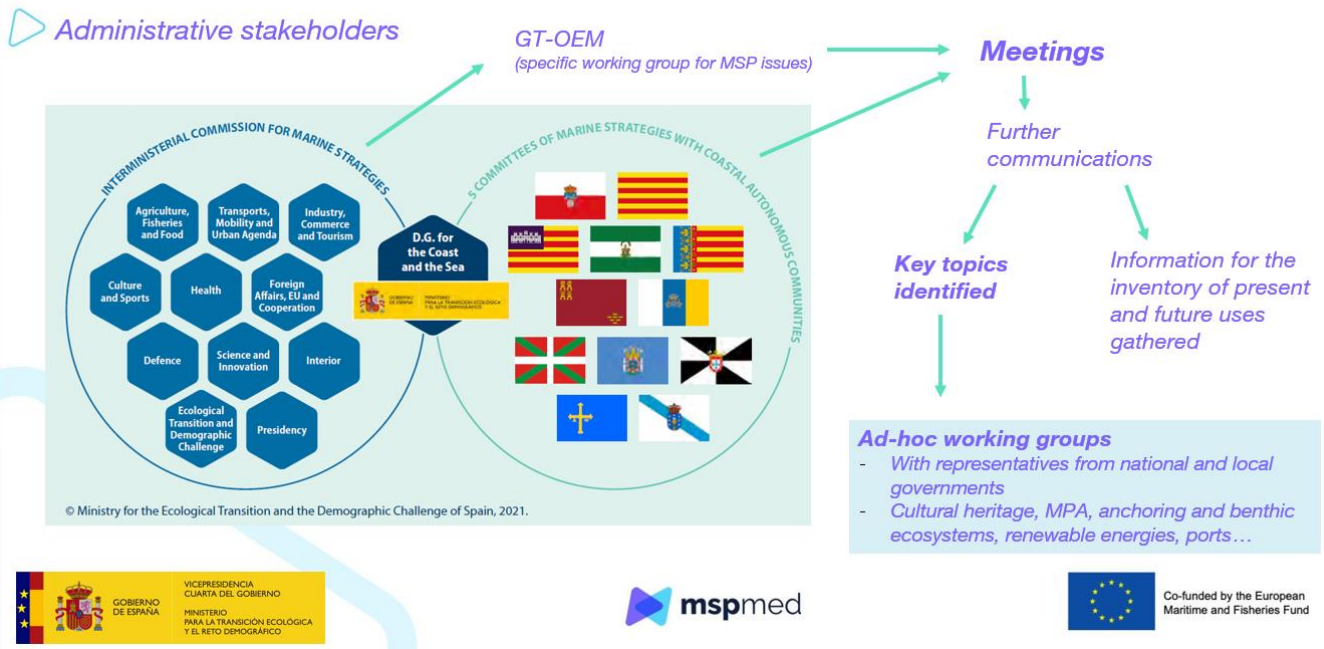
Administrative stakeholders

GT-OEM
(specific working group for MSP issues)

Meetings

Further communications

Key topics identified

Information for the inventory of present and future uses gathered

INTERMINISTERIAL COMMISSION FOR MARINE STRATEGIES

Agriculture, Fisheries and Food

Transports, Mobility and Urban Agenda

Industry, Commerce and Tourism

Culture and Sports

Health

Foreign Affairs, EU and Cooperation

Defence

Science and Innovation

Interior

Ecological Transition and Demographic Challenge

Presidency

D.G. for the Coast and the Sea

GOBIERNO DE ESPAÑA MINISTERIO PARA LA TRANSICIÓN ECOLÓGICA Y EL RETO DEMOGRÁFICO

5 COMMITTEES OF MARINE STRATEGIES WITH COASTAL AUTONOMOUS COMMUNITIES

© Ministry for the Ecological Transition and the Demographic Challenge of Spain, 2021.

Ad-hoc working groups
- With representatives from national and local governments
- Cultural heritage, MPA, anchoring and benthic ecosystems, renewable energies, ports…

GOBIERNO DE ESPAÑA
VICEPRESIDENCIA CUARTA DEL GOBIERNO
MINISTERIO PARA LA TRANSICIÓN ECOLÓGICA Y EL RETO DEMOGRÁFICO

mspmed

Co-funded by the European Maritime and Fisheries Fund